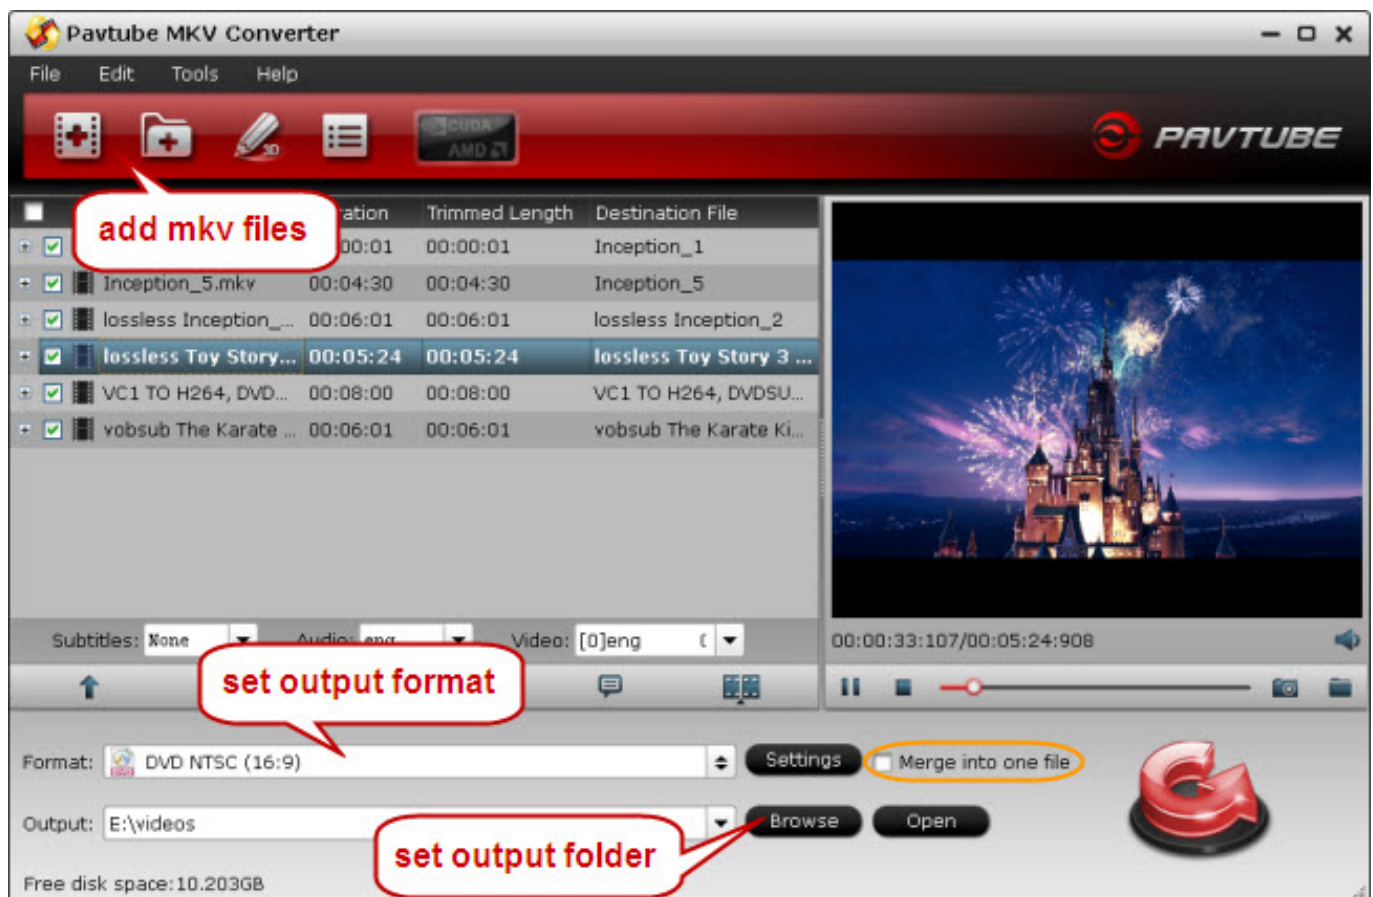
Pavtube MKV Converter

File Edit Tools Help

CUDA AMD

PAVTUBE

add mkv files

| | ation | Trimmed Length | Destination File |
|---|---|---|---|
| | 00:01 | 00:00:01 | Inception_1 |
| Inception_5.mkv | 00:04:30 | 00:04:30 | Inception_5 |
| lossless Inception_... | 00:06:01 | 00:06:01 | lossless Inception_2 |
| lossless Toy Story... | 00:05:24 | 00:05:24 | lossless Toy Story 3 ... |
| VC1 TO H264, DVD... | 00:08:00 | 00:08:00 | VC1 TO H264, DVDSU... |
| vobsub The Karate ... | 00:06:01 | 00:06:01 | vobsub The Karate Ki... |

Subtitles: None Audio: eng Video: [0]eng

00:00:33:107/00:05:24:908

set output format

Format: DVD NTSC (16:9) Settings Merge into one file

Output: E:\videos Browse Open

set output folder

Free disk space:10.203GB